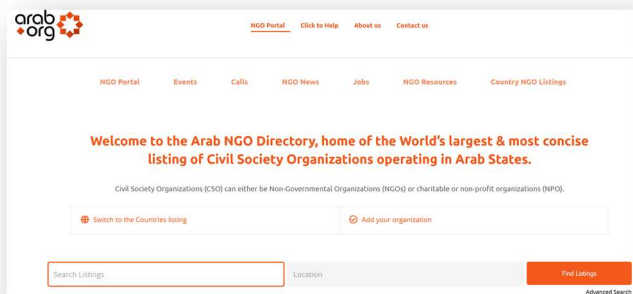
arab
•org

NGO Portal Click to Help About us Contact us

NGO Portal Events Calls NGO News Jobs NGO Resources Country NGO Listings

Welcome to the Arab NGO Directory, home of the World's largest & most concise listing of Civil Society Organizations operating in Arab States.

Civil Society Organizations (CSO) can either be Non-Governmental Organizations (NGOs) or charitable or non-profit organizations (NPO).

Switch to the Countries listing

Add your organization

Search Listings

Location

Find Listings

Advanced Search